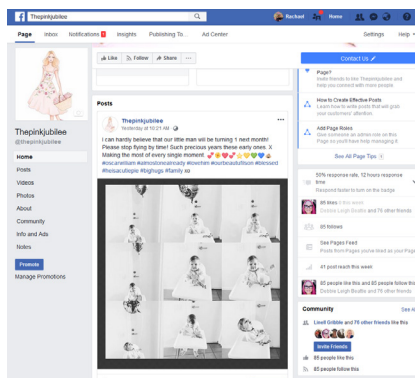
Thepinkjubilee

Rachael Home

Page Inbox Notifications 1 Insights Publishing To... Ad Center Settings Help

Like Follow Share ...

Contact Us

Page? Invite friends to like Thepinkjubilee and help you connect with more people

How to Create Effective Posts Learn how to write posts that will grab your customers' attention.

Add Page Roles Give someone an admin role on this Page so you'll have help managing it.

See All Page Tips

Thepinkjubilee @thepinkjubilee

Home
Posts
Videos
Photos
About
Community
Info and Ads
Notes

Promote
Manage Promotions

Posts

Thepinkjubilee
Yesterday at 10:21 AM

I can hardly believe that our little man will be turning 1 next month! Please stop flying by time! Such precious years these early ones. X Making the most of every single moment. #oscarwilliam #almostoneanniversary #lovehim #ourbeautifulson #blessed #heisaecliepie #bighugs #family xx

50% response rate, 12 hours response time
Respond faster to turn on the badge

96 likes
Debbie Leigh Beattie and 76 other friends

95 follows

See Pages Feed
Posts from Pages you've liked as your Page

41 post reach this week

85 people like this and 85 people follow this
Debbie Leigh Beattie and 76 other friends

Community See All

Lisell Dribble and 76 other friends like this

Invite Friends

85 people like this
85 people follow this